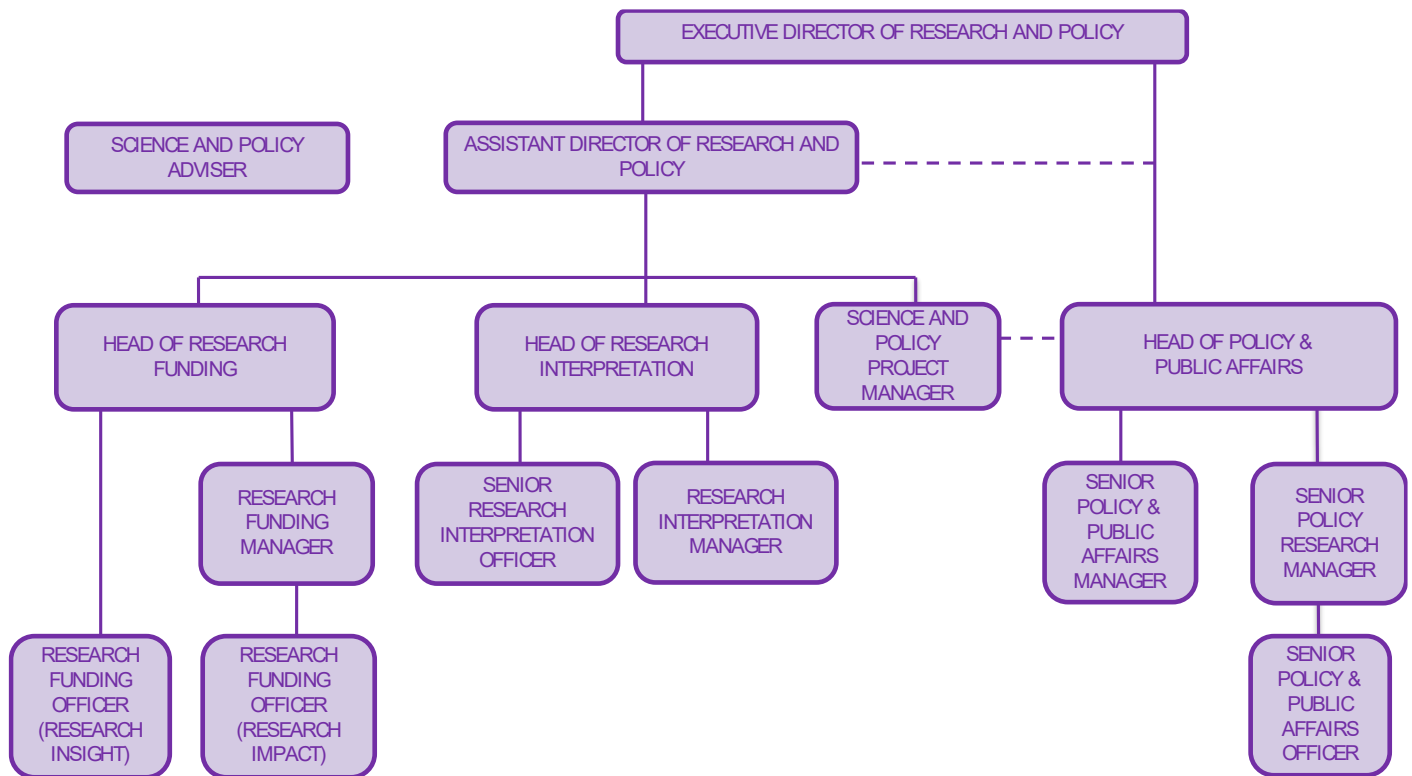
EXECUTIVE DIRECTOR OF RESEARCH AND POLICY

SCIENCE AND POLICY ADVISER

ASSISTANT DIRECTOR OF RESEARCH AND POLICY

HEAD OF RESEARCH FUNDING

HEAD OF RESEARCH INTERPRETATION

SCIENCE AND POLICY PROJECT MANAGER

HEAD OF POLICY & PUBLIC AFFAIRS

RESEARCH FUNDING MANAGER

SENIOR RESEARCH INTERPRETATION OFFICER

RESEARCH INTERPRETATION MANAGER

SENIOR POLICY & PUBLIC AFFAIRS MANAGER

SENIOR POLICY RESEARCH MANAGER

RESEARCH FUNDING OFFICER (RESEARCH INSIGHT)

RESEARCH FUNDING OFFICER (RESEARCH IMPACT)

SENIOR POLICY & PUBLIC AFFAIRS OFFICER